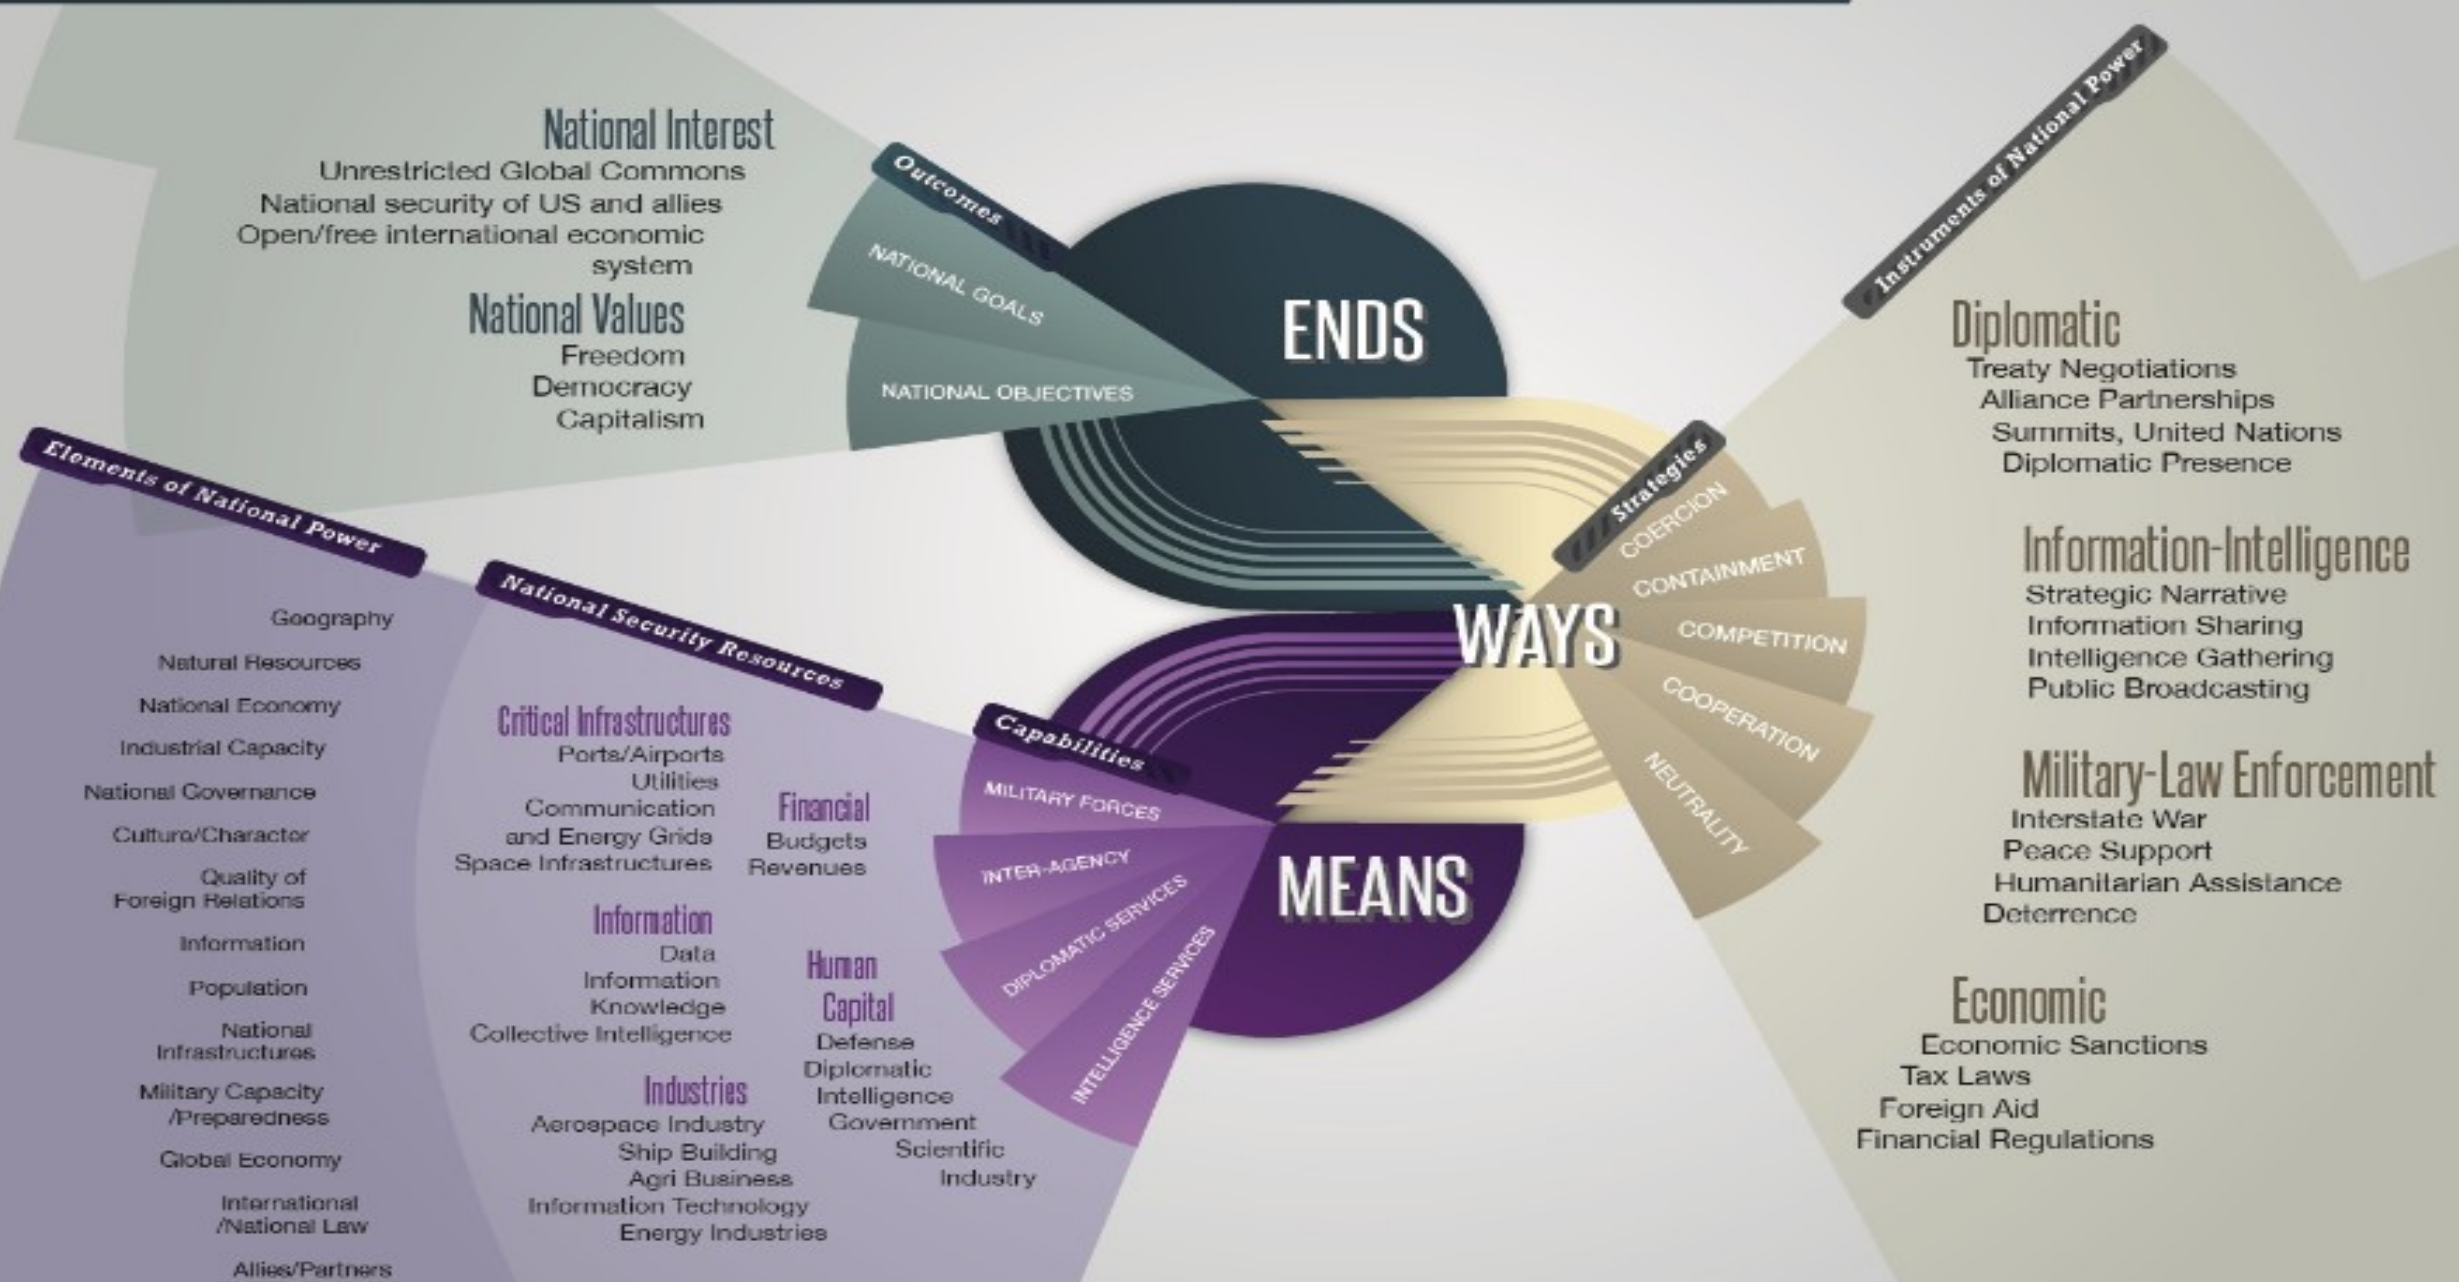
National Interest
Unrestricted Global Commons
National security of US and allies
Open/free international economic system

National Values
Freedom
Democracy
Capitalism

Outcomes
NATIONAL GOALS
NATIONAL OBJECTIVES

ENDS

Instruments of National Power

Diplomatic
Treaty Negotiations
Alliance Partnerships
Summits, United Nations
Diplomatic Presence

Information-Intelligence
Strategic Narrative
Information Sharing
Intelligence Gathering
Public Broadcasting

Military-Law Enforcement
Interstate War
Peace Support
Humanitarian Assistance
Deterrence

Economic
Economic Sanctions
Tax Laws
Foreign Aid
Financial Regulations

Strategies
COERCION
CONTAINMENT
COMPETITION
COOPERATION
NEUTRALITY

WAYS

Elements of National Power
Geography
Natural Resources
National Economy
Industrial Capacity
National Governance
Culture/Character
Quality of Foreign Relations
Information
Population
National Infrastructures
Military Capacity /Preparedness
Global Economy
International /National Law
Allies/Partners

National Security Resources

Critical Infrastructures
Ports/Airports
Utilities
Communication and Energy Grids
Space Infrastructures

Financial
Budgets
Revenues

Information
Data
Information
Knowledge
Collective Intelligence

Human Capital
Defense
Diplomatic
Intelligence
Government
Scientific
Industry

Industries
Aerospace Industry
Ship Building
Agri Business
Information Technology
Energy Industries

Capabilities
MILITARY FORCES
INTER-AGENCY
DIPLOMATIC SERVICES
INTELLIGENCE SERVICES

MEANS